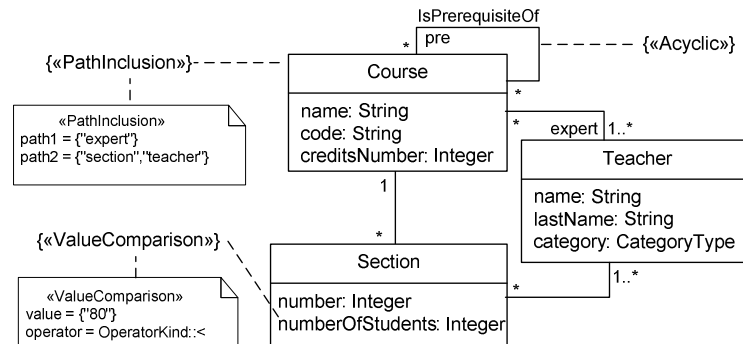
IsPrerequisiteOf

pre

{«PathInclusion»}

{«Acyclic»}

Course

name: String
code: String
creditsNumber: Integer

«PathInclusion»
path1 = {"expert"}
path2 = {"section","teacher"}

expert 1..*

Teacher

name: String
lastName: String
category: CategoryType

1

{«ValueComparison»}

Section

number: Integer
numberOfStudents: Integer

«ValueComparison»
value = {"80"}
operator = OperatorKind::<

1..*